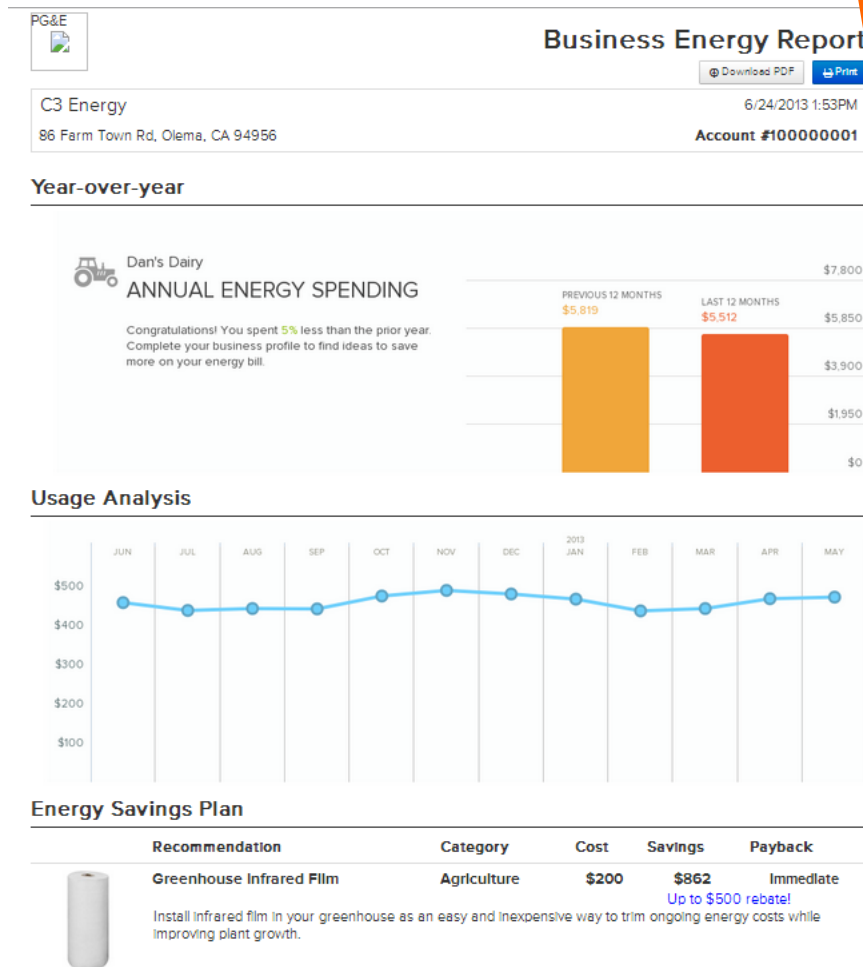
PG&E

Business Energy Report

Download PDF Print

C3 Energy

6/24/2013 1:53PM

86 Farm Town Rd, Olema, CA 94956

Account #100000001

Year-over-year

Dan's Dairy

ANNUAL ENERGY SPENDING

Congratulations! You spent 5% less than the prior year. Complete your business profile to find ideas to save more on your energy bill.

PREVIOUS 12 MONTHS
$5,819

LAST 12 MONTHS
$5,512

$7,800
$5,850
$3,900
$1,950
$0

Usage Analysis

2013

JUN JUL AUG SEP OCT NOV DEC JAN FEB MAR APR MAY

$500
$400
$300
$200
$100

Energy Savings Plan

| Recommendation | Category | Cost | Savings | Payback |
|---|---|---|---|---|
| Greenhouse Infrared Film | Agriculture | $200 | $862 Up to $500 rebate! | Immediate |

Install infrared film in your greenhouse as an easy and inexpensive way to trim ongoing energy costs while improving plant growth.